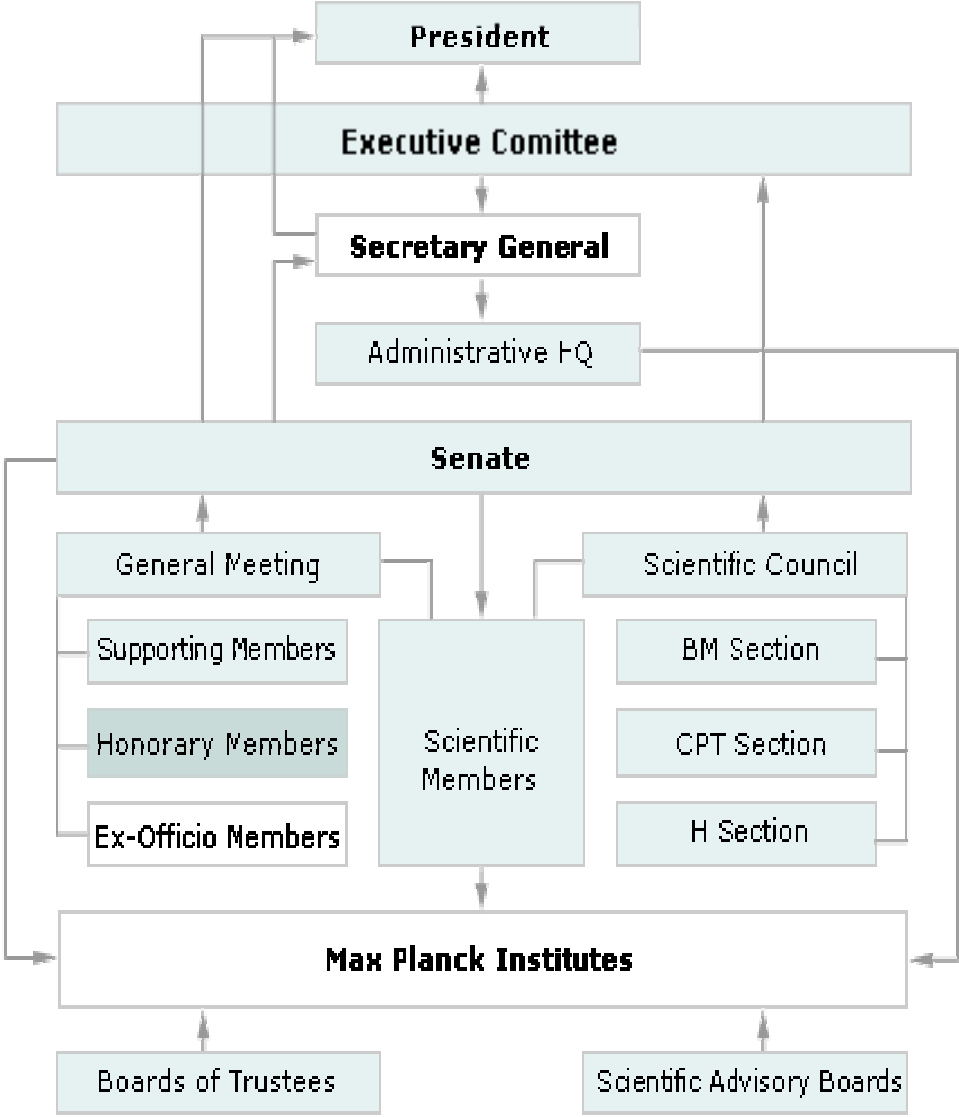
President

Executive Comittee

Secretary General

Administrative HQ

Senate

General Meeting

Supporting Members

Honorary Members

Ex-Officio Members

Scientific Members

Scientific Council

BM Section

CPT Section

H Section

Max Planck Institutes

Boards of Trustees

Scientific Advisory Boards